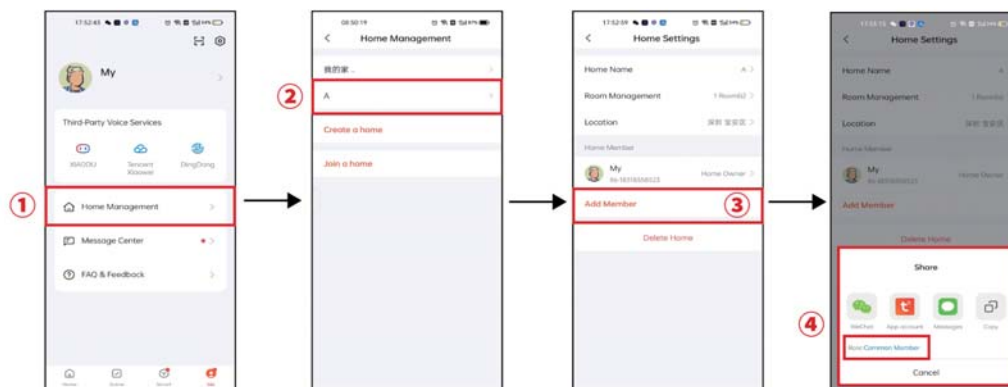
17:52:43

My

Third-Party Voice Services

XIAODU

Tencent Xiaowei

DingDong

①

Home Management

Message Center

FAQ & Feedback

Home

Scene

Smart

Me

08:50:19

Home Management

我的家 .

②

A

Create a home

Join a home

17:52:09

Home Settings

Home Name

A

Room Management

1 Room(s)

Location

深圳 宝安区

Home Member

My

Home Owner

Add Member

③

Delete Home

17:53:15

Home Settings

Home Name

Room Management

1 Room(s)

Location

深圳 宝安区

Home Member

My

Home Owner

Add Member

Delete Home

Share

④

WeChat

App account

Messages

Copy

Role:Common Member

Cancel